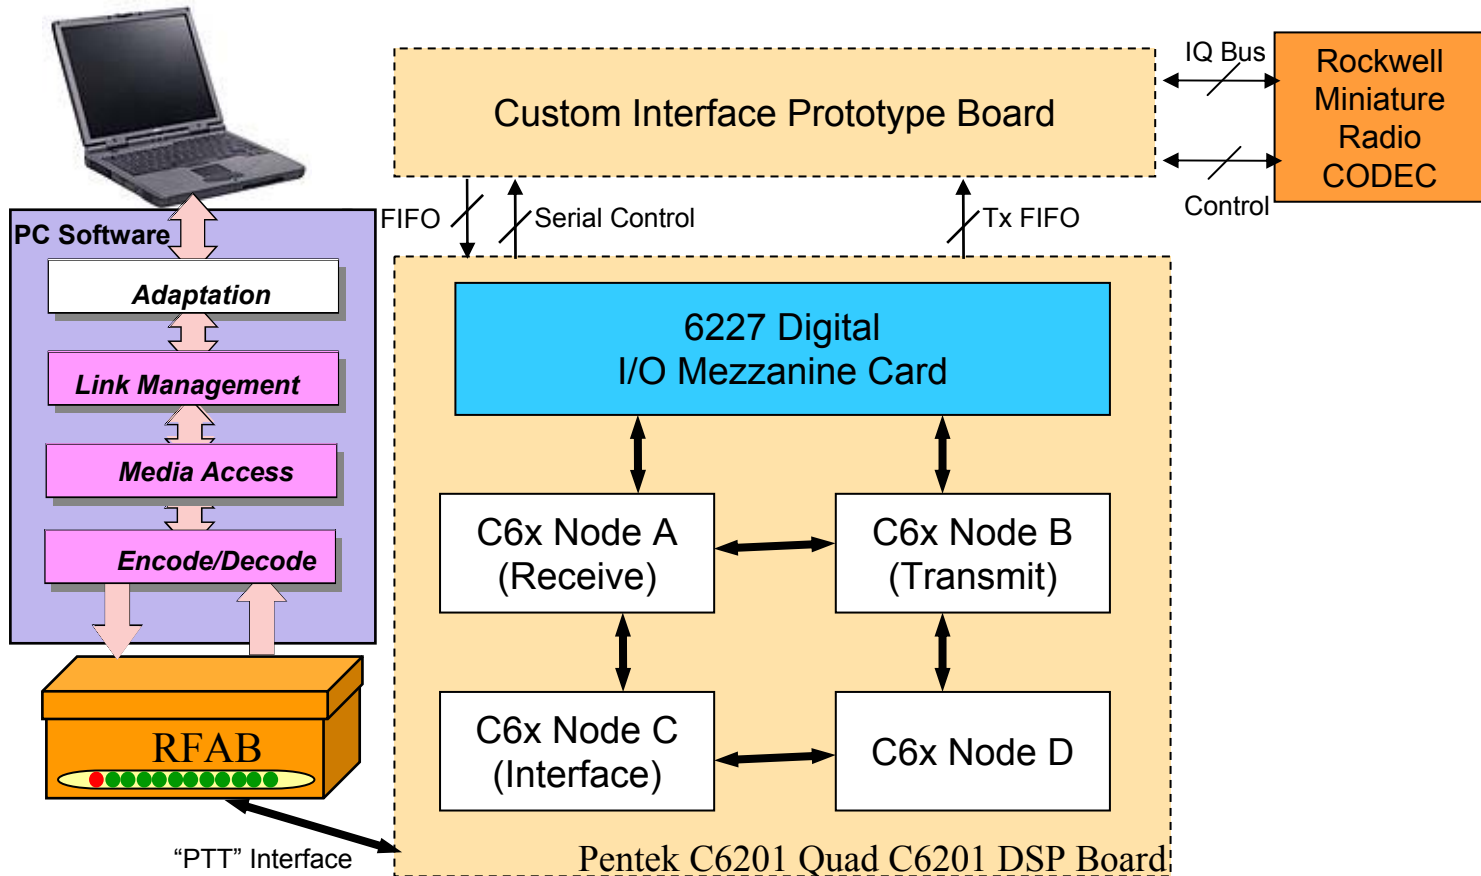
Custom Interface Prototype Board

IQ Bus

Control

Rockwell Miniature Radio CODEC

PC Software

Adaptation

Link Management

Media Access

Encode/Decode

RFAB

FIFO

Serial Control

Tx FIFO

6227 Digital
I/O Mezzanine Card

C6x Node A
(Receive)

C6x Node B
(Transmit)

C6x Node C
(Interface)

C6x Node D

"PTT" Interface

Pentek C6201 Quad C6201 DSP Board